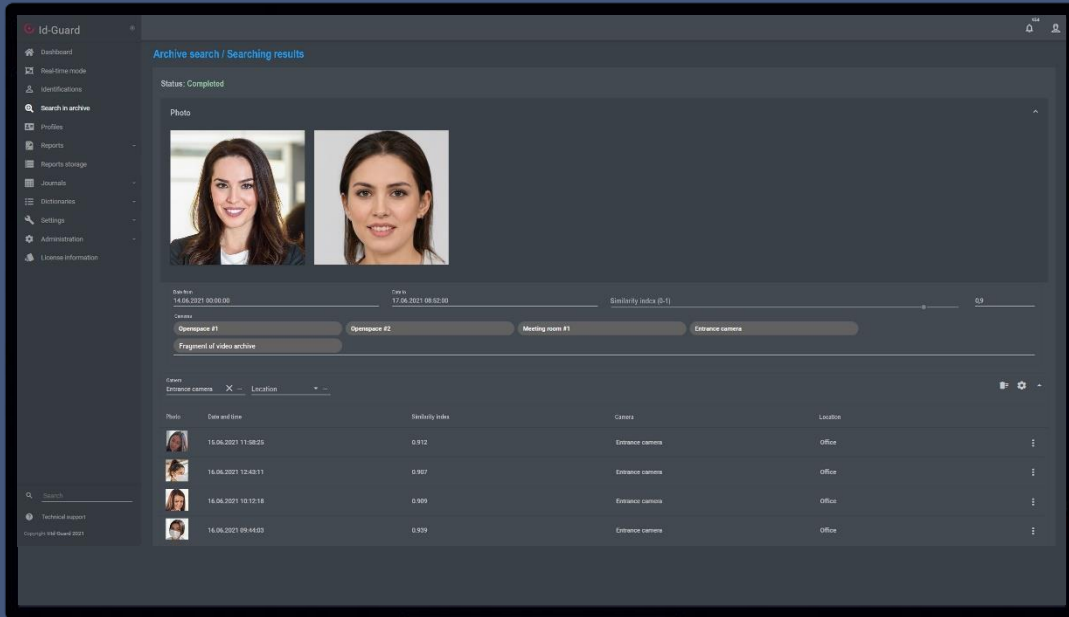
Id-Guard

Dashboard
Real-time mode
Identifications
Search in archive
Profiles
Reports
Reports storage
Journals
Dictionaries
Settings
Administration
License information

Search
Technical support
Copyright Id-Guard 2021

Archive search / Searching results

Status: Completed

Photo

Date from
14.06.2021 00:00:00

Date to
17.06.2021 08:52:00

Similarity index (0-1)

0,9

Cameras
Openspace #1
Openspace #2
Meeting room #1
Entrance camera
Fragment of video archive

Camera
Entrance camera

Location

| Photo | Date and time | Similarity index | Camera | Location |
|---|---|---|---|---|
| | 15.06.2021 11:58:25 | 0.912 | Entrance camera | Office |
| | 16.06.2021 12:43:11 | 0.907 | Entrance camera | Office |
| | 16.06.2021 10:12:18 | 0.909 | Entrance camera | Office |
| | 16.06.2021 09:44:03 | 0.939 | Entrance camera | Office |